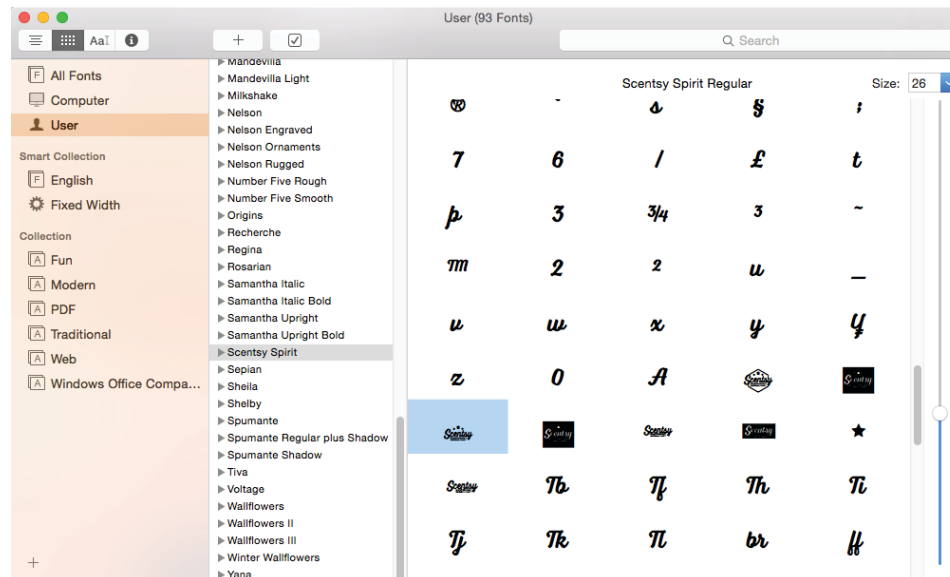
User (93 Fonts)

+

Search

All Fonts
Computer
User
Smart Collection
English
Fixed Width
Collection
Fun
Modern
PDF
Traditional
Web
Windows Office Compa...
+

Mandevilla
Mandevilla Light
Milkshake
Nelson
Nelson Engraved
Nelson Ornaments
Nelson Rugged
Number Five Rough
Number Five Smooth
Origins
Recherche
Regina
Rosarian
Samantha Italic
Samantha Italic Bold
Samantha Upright
Samantha Upright Bold
Scentsy Spirit
Sepian
Sheila
Shelby
Spumante
Spumante Regular plus Shadow
Spumante Shadow
Tiva
Voltage
Wallflowers
Wallflowers II
Wallflowers III
Winter Wallflowers
Yana

Scentsy Spirit Regular
Size: 26

® ˙ s § ;
7 6 / £ t
p 3 3/4 ³ ˜
m 2 ² u _
v w x y Y
z 0 A Scentsy Scentsy
Scentsy Scentsy Scentsy Scentsy ★
Scentsy Tb Tf Th Ti
Tj Tk π br ff